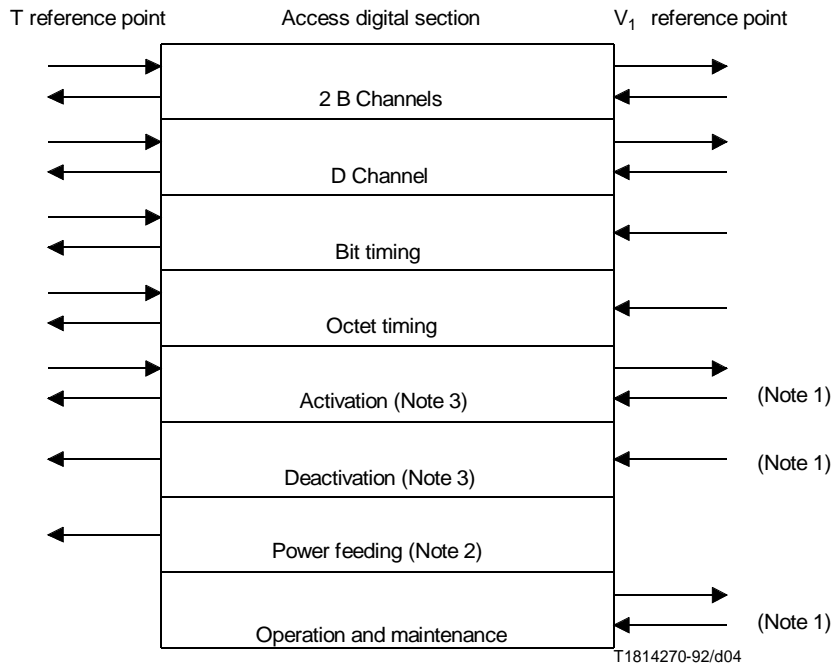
T reference point

Access digital section

$V_1$ reference point

2 B Channels

D Channel

Bit timing

Octet timing

Activation (Note 3)

(Note 1)

Deactivation (Note 3)

(Note 1)

Power feeding (Note 2)

Operation and maintenance

(Note 1)

T1814270-92/d04